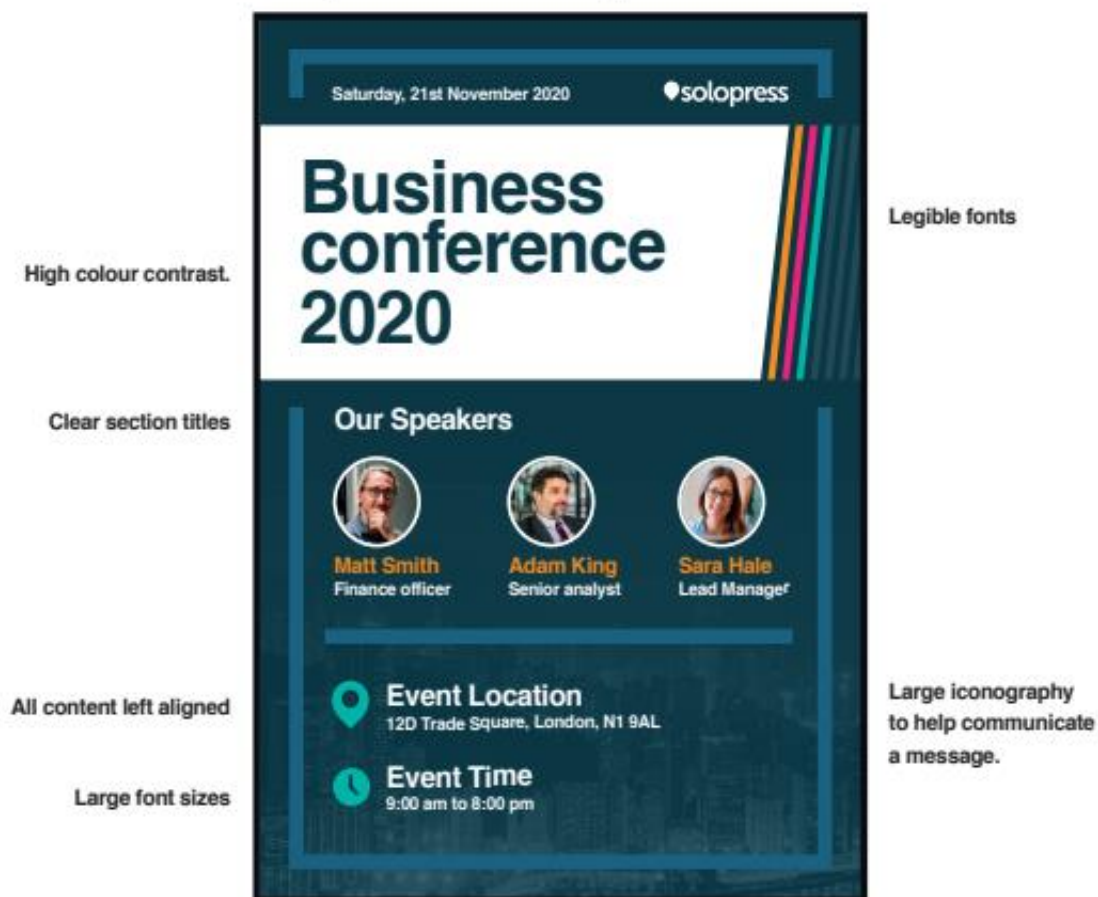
Saturday, 21st November 2020

solopress

Business conference 2020

Legible fonts

High colour contrast.

Clear section titles

Our Speakers

Matt Smith
Finance officer

Adam King
Senior analyst

Sara Hale
Lead Manager

All content left aligned

Event Location
12D Trade Square, London, N1 9AL

Large iconography to help communicate a message.

Large font sizes

Event Time
9:00 am to 8:00 pm